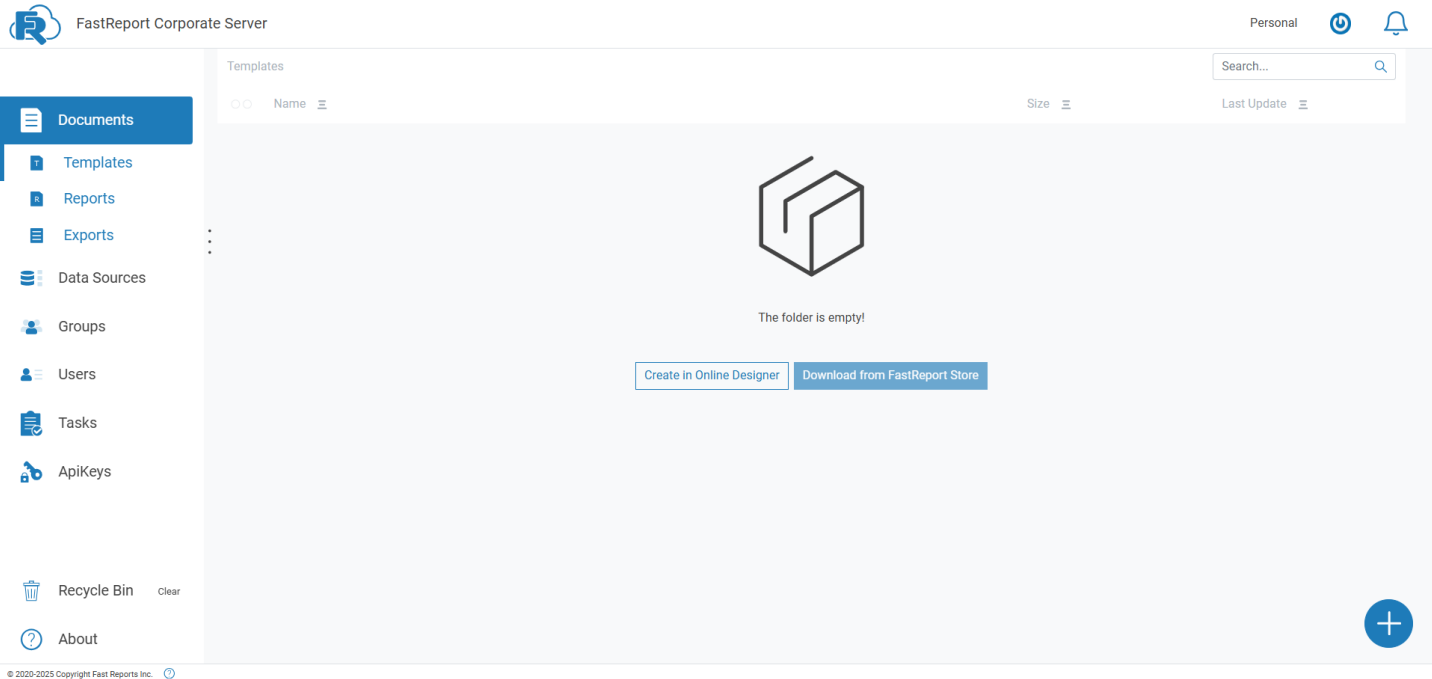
FastReport Corporate Server

Personal

Documents

Templates

Reports

Exports

Data Sources

Groups

Users

Tasks

ApiKeys

Recycle Bin

Clear

About

Templates

Search...

Name

Size

Last Update

The folder is empty!

Create in Online Designer

Download from FastReport Store

© 2020-2025 Copyright Fast Reports Inc.